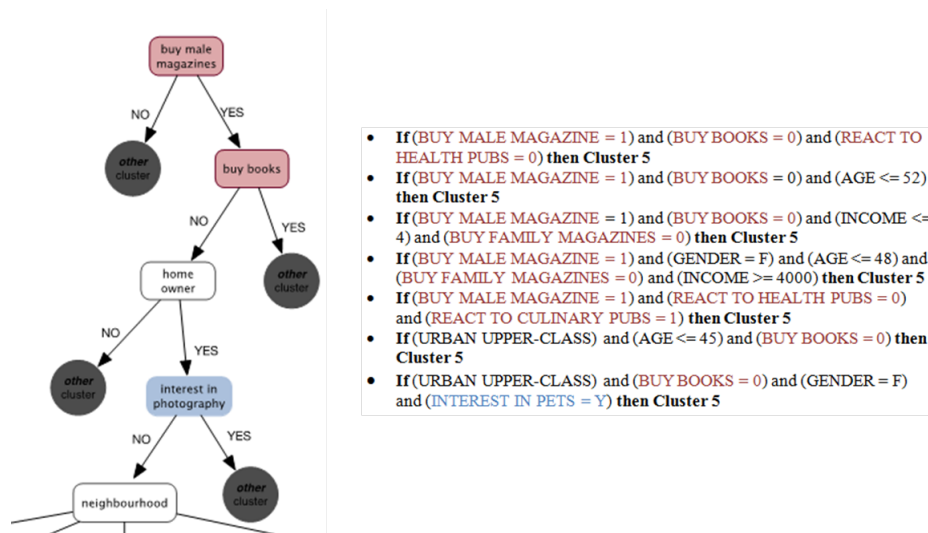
buy male magazines

NO

YES

other cluster

buy books

NO

YES

home owner

other cluster

NO

YES

other cluster

interest in photography

NO

YES

neighbourhood

other cluster

- **If** (BUY MALE MAGAZINE = 1) and (BUY BOOKS = 0) and (REACT TO HEALTH PUBS = 0) **then Cluster 5**
- **If** (BUY MALE MAGAZINE = 1) and (BUY BOOKS = 0) and (AGE <= 52) **then Cluster 5**
- **If** (BUY MALE MAGAZINE = 1) and (BUY BOOKS = 0) and (INCOME <= 4) and (BUY FAMILY MAGAZINES = 0) **then Cluster 5**
- **If** (BUY MALE MAGAZINE = 1) and (GENDER = F) and (AGE <= 48) and (BUY FAMILY MAGAZINES = 0) and (INCOME >= 4000) **then Cluster 5**
- **If** (BUY MALE MAGAZINE = 1) and (REACT TO HEALTH PUBS = 0) and (REACT TO CULINARY PUBS = 1) **then Cluster 5**
- **If** (URBAN UPPER-CLASS) and (AGE <= 45) and (BUY BOOKS = 0) **then Cluster 5**
- **If** (URBAN UPPER-CLASS) and (BUY BOOKS = 0) and (GENDER = F) and (INTEREST IN PETS = Y) **then Cluster 5**